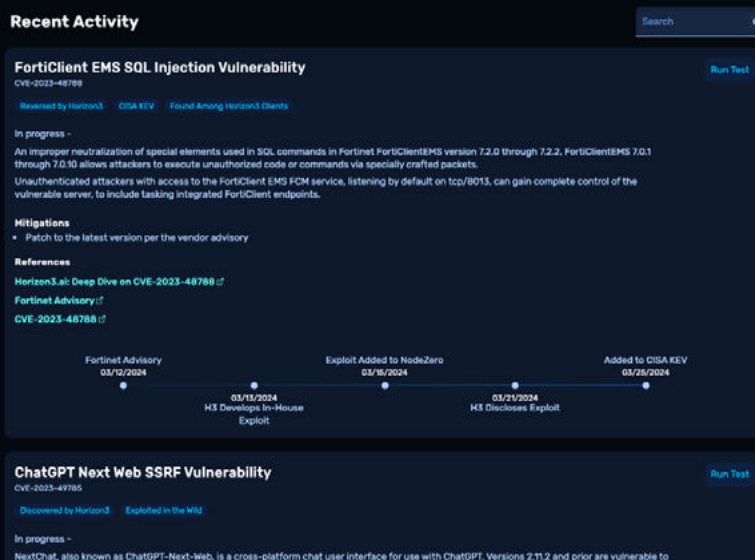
Recent Activity

Search

FortiClient EMS SQL Injection Vulnerability
CVE-2023-48788

Run Test

Reversed by Horizon3 CISA KEV Found Among Horizon3 Clients

In progress -

An improper neutralization of special elements used in SQL commands in Fortinet FortiClientEMS version 7.2.0 through 7.2.2, FortiClientEMS 7.0.1 through 7.0.10 allows attackers to execute unauthorized code or commands via specially crafted packets.

Unauthenticated attackers with access to the FortiClient EMS FCM service, listening by default on tcp/8013, can gain complete control of the vulnerable server, to include tasking integrated FortiClient endpoints.

Mitigations

• Patch to the latest version per the vendor advisory

References

Horizon3.ai: Deep Dive on CVE-2023-48788

Fortinet Advisory

CVE-2023-48788

Fortinet Advisory
03/12/2024

03/13/2024
H3 Develops In-House Exploit

Exploit Added to NodeZero
03/15/2024

03/21/2024
H3 Discloses Exploit

Added to CISA KEV
03/25/2024

ChatGPT Next Web SSRF Vulnerability
CVE-2023-49785

Run Test

Discovered by Horizon3 Exploited in the Wild

In progress -

NextChat, also known as ChatGPT-Next-Web, is a cross-platform chat user interface for use with ChatGPT. Versions 2.11.2 and prior are vulnerable to